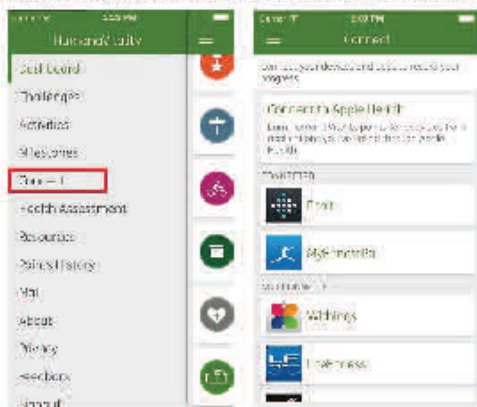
Carrier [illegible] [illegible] PM

Humana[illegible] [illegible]

Scoreboard

Challenges

Activities

Milestones

Connect

Health Assessment

Resources

Points History

Mail

About

Privacy

Feedback

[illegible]

Carrier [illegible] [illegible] PM

Connect

Connect your devices and apps to record your progress.

Connect to Apple Health

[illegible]

Fitbit

MyFitnessPal

Withings

LifeFitness